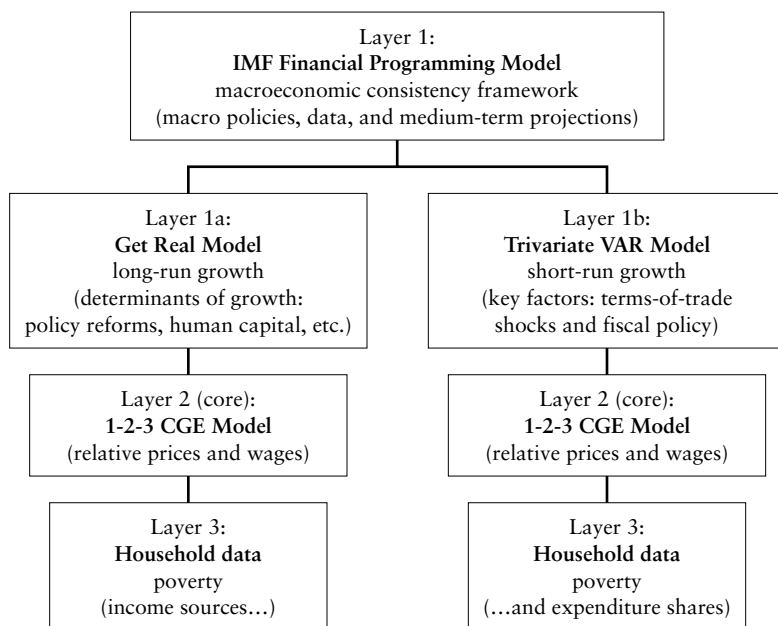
Layer 1:
**IMF Financial Programming Model**
macroeconomic consistency framework
(macro policies, data, and medium-term projections)

Layer 1a:
**Get Real Model**
long-run growth
(determinants of growth: policy reforms, human capital, etc.)

Layer 2 (core):
**1-2-3 CGE Model**
(relative prices and wages)

Layer 3:
**Household data**
poverty
(income sources…)

Layer 1b:
**Trivariate VAR Model**
short-run growth
(key factors: terms-of-trade shocks and fiscal policy)

Layer 2 (core):
**1-2-3 CGE Model**
(relative prices and wages)

Layer 3:
**Household data**
poverty
(…and expenditure shares)